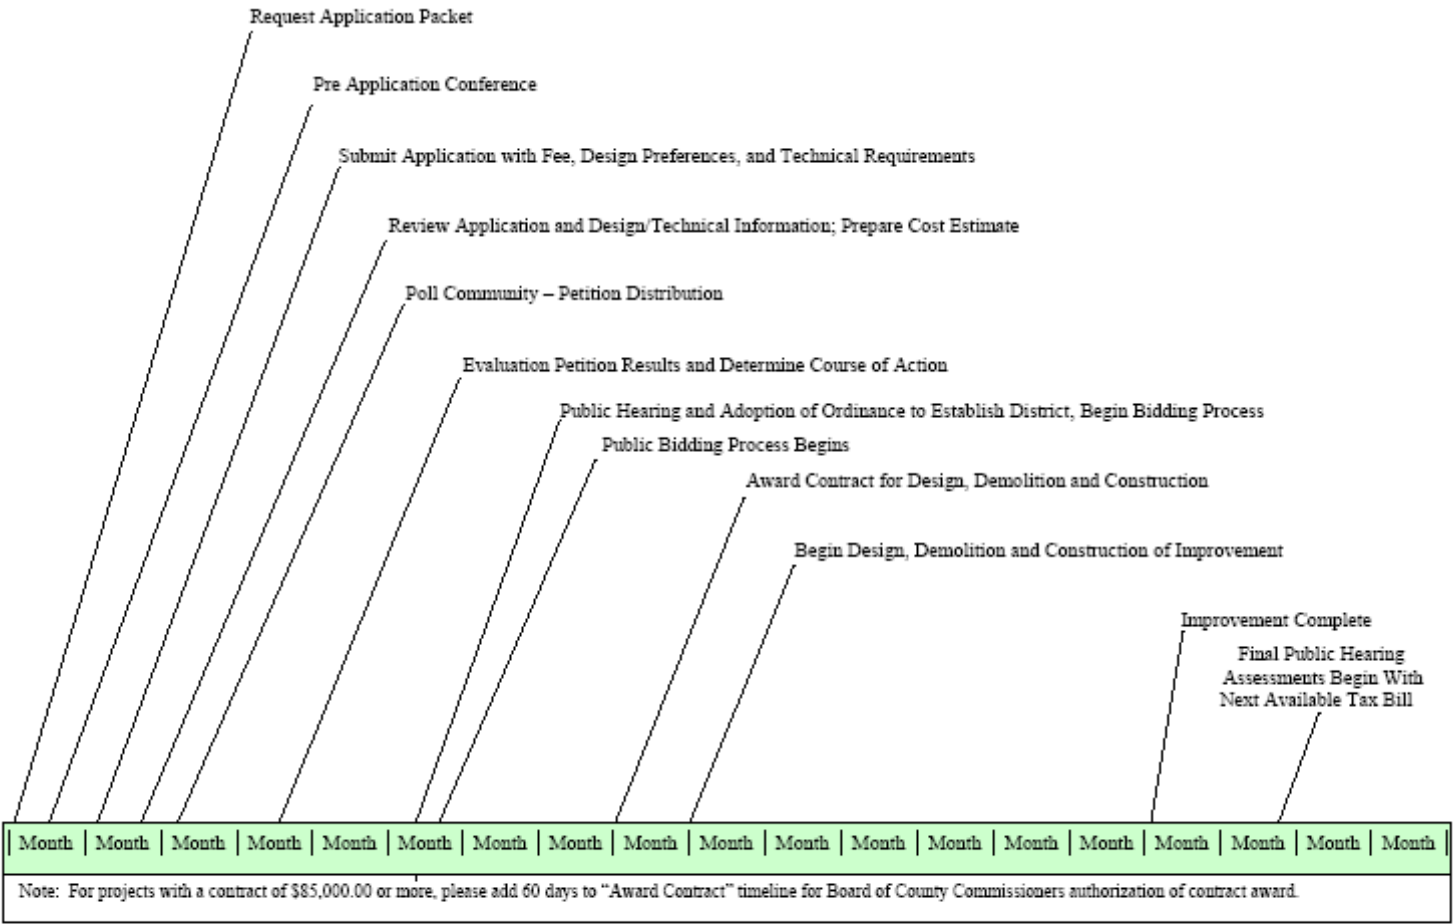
Request Application Packet

Pre Application Conference

Submit Application with Fee, Design Preferences, and Technical Requirements

Review Application and Design/Technical Information; Prepare Cost Estimate

Poll Community – Petition Distribution

Evaluation Petition Results and Determine Course of Action

Public Hearing and Adoption of Ordinance to Establish District, Begin Bidding Process

Public Bidding Process Begins

Award Contract for Design, Demolition and Construction

Begin Design, Demolition and Construction of Improvement

Improvement Complete

Final Public Hearing
Assessments Begin With
Next Available Tax Bill

| Month | Month | Month | Month | Month | Month | Month | Month | Month | Month | Month | Month | Month | Month | Month | Month | Month | Month | Month |
|---|---|---|---|---|---|---|---|---|---|---|---|---|---|---|---|---|---|---|

Note: For projects with a contract of $85,000.00 or more, please add 60 days to "Award Contract" timeline for Board of County Commissioners authorization of contract award.